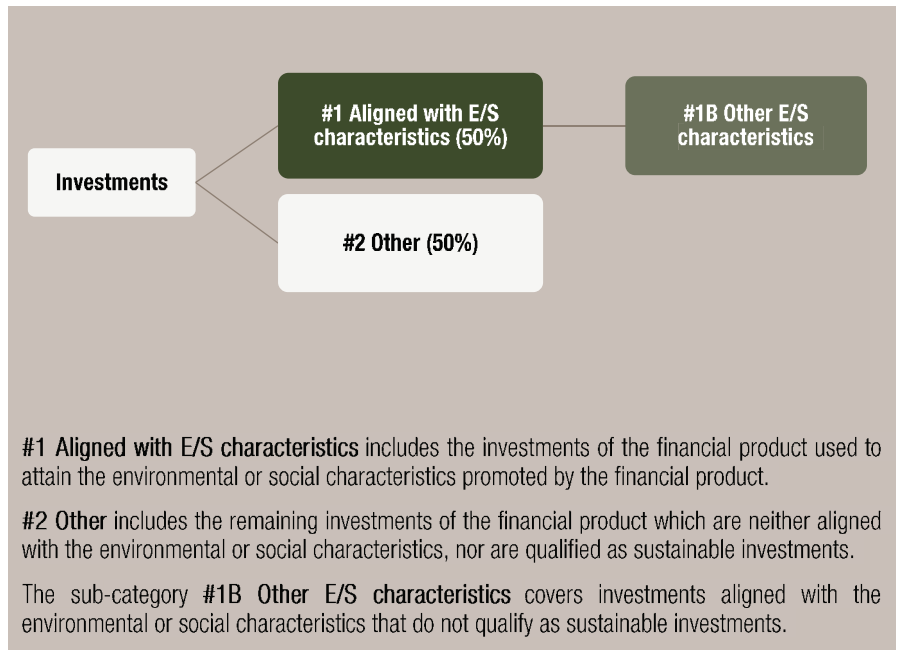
Investments

#1 Aligned with E/S characteristics (50%)

#1B Other E/S characteristics

#2 Other (50%)

#1 Aligned with E/S characteristics includes the investments of the financial product used to attain the environmental or social characteristics promoted by the financial product.

#2 Other includes the remaining investments of the financial product which are neither aligned with the environmental or social characteristics, nor are qualified as sustainable investments.

The sub-category #1B Other E/S characteristics covers investments aligned with the environmental or social characteristics that do not qualify as sustainable investments.